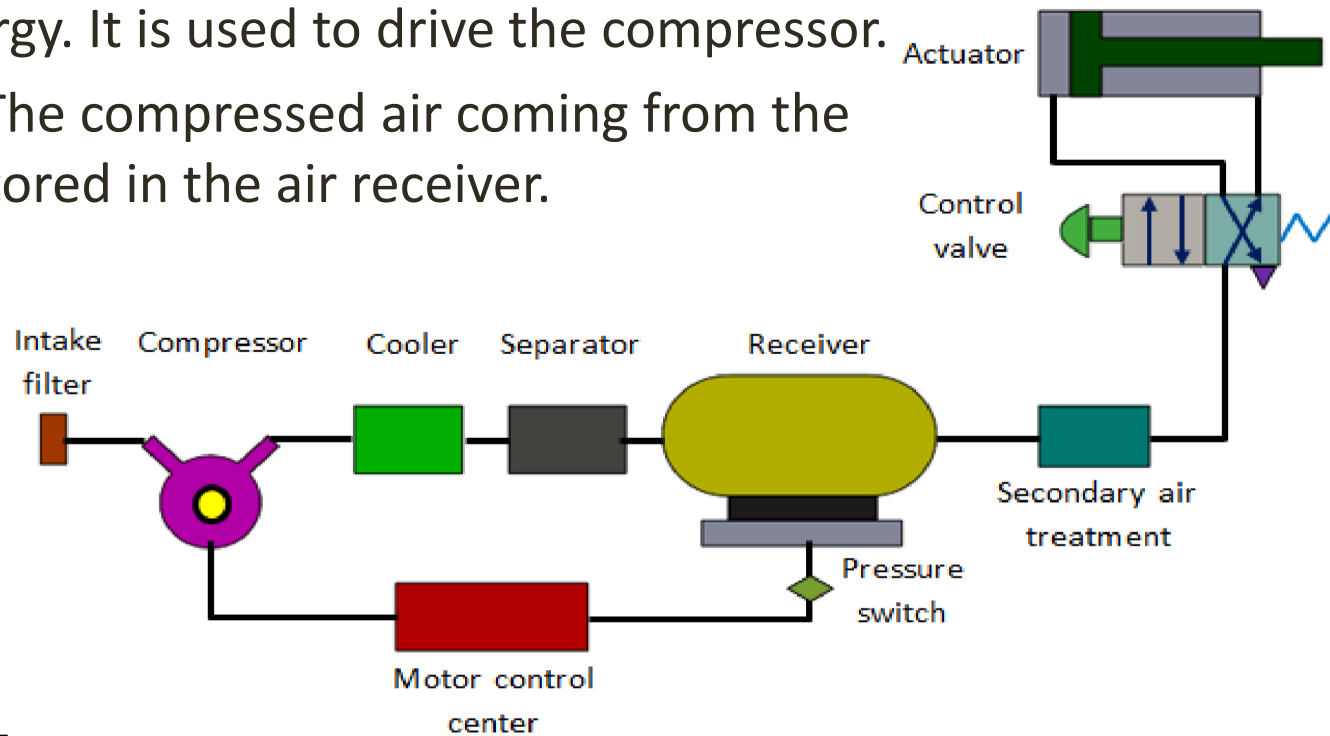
rgy. It is used to drive the compressor.
The compressed air coming from the
ored in the air receiver.

Actuator

Control valve

Intake filter

Compressor

Cooler

Separator

Receiver

Secondary air treatment

Pressure switch

Motor control center